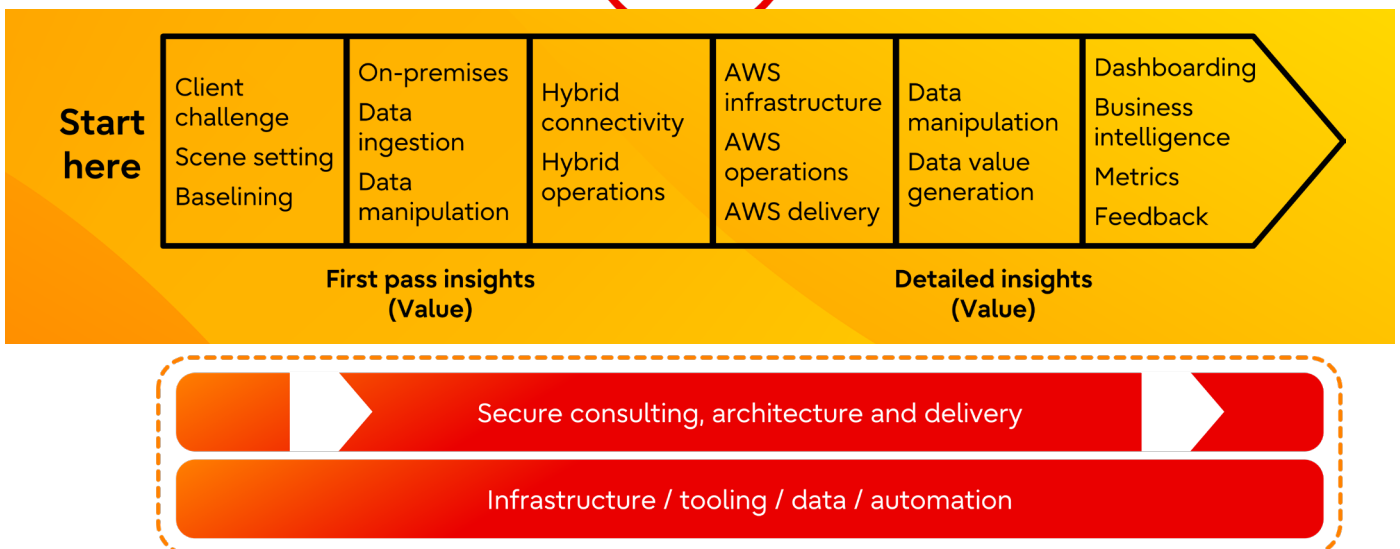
Start here

Client challenge
Scene setting
Baselining

On-premises
Data ingestion
Data manipulation

Hybrid connectivity
Hybrid operations

AWS infrastructure
AWS operations
AWS delivery

Data manipulation
Data value generation

Dashboarding
Business intelligence
Metrics
Feedback

First pass insights (Value)

Detailed insights (Value)

Secure consulting, architecture and delivery

Infrastructure / tooling / data / automation